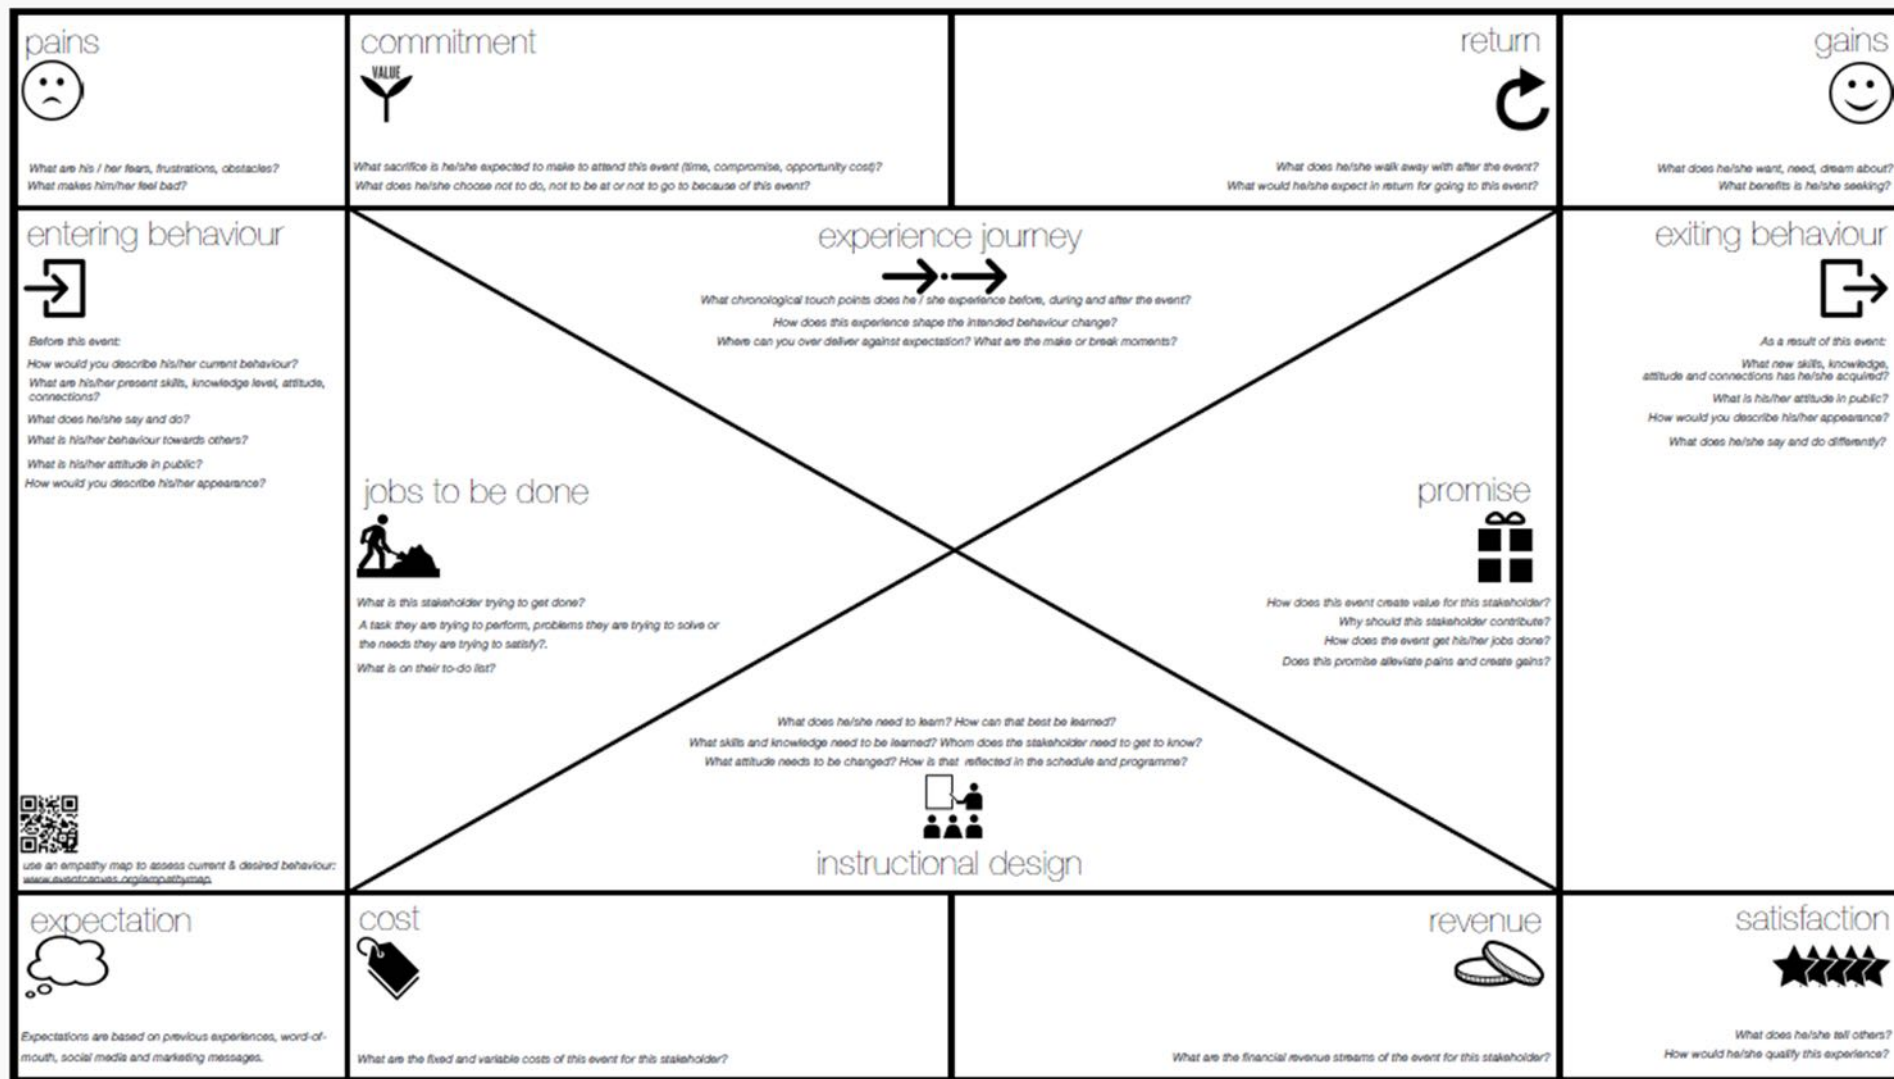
pains

What are his / her fears, frustrations, obstacles?
What makes him/her feel bad?

commitment

VALUE

What sacrifice is he/she expected to make to attend this event (time, compromise, opportunity cost)?
What does he/she choose not to do, not to be at or not to go to because of this event?

return

What does he/she walk away with after the event?
What would he/she expect in return for going to this event?

gains

What does he/she want, need, dream about?
What benefits is he/she seeking?

entering behaviour

Before this event:
How would you describe his/her current behaviour?
What are his/her present skills, knowledge level, attitude, connections?
What does he/she say and do?
What is his/her behaviour towards others?
What is his/her attitude in public?
How would you describe his/her appearance?

use an empathy map to assess current & desired behaviour: www.eventcanvas.org/empathymap

experience journey

What chronological touch points does he / she experience before, during and after the event?
How does this experience shape the intended behaviour change?
Where can you over deliver against expectation? What are the make or break moments?

jobs to be done

What is this stakeholder trying to get done?
A task they are trying to perform, problems they are trying to solve or the needs they are trying to satisfy?.
What is on their to-do list?

promise

How does this event create value for this stakeholder?
Why should this stakeholder contribute?
How does the event get his/her jobs done?
Does this promise alleviate pains and create gains?

What does he/she need to learn? How can that best be learned?
What skills and knowledge need to be learned? Whom does the stakeholder need to get to know?
What attitude needs to be changed? How is that reflected in the schedule and programme?

instructional design

exiting behaviour

As a result of this event:
What new skills, knowledge, attitude and connections has he/she acquired?
What is his/her attitude in public?
How would you describe his/her appearance?
What does he/she say and do differently?

expectation

Expectations are based on previous experiences, word-of-mouth, social media and marketing messages.

cost

What are the fixed and variable costs of this event for this stakeholder?

revenue

What are the financial revenue streams of the event for this stakeholder?

satisfaction

What does he/she tell others?
How would he/she qualify this experience?